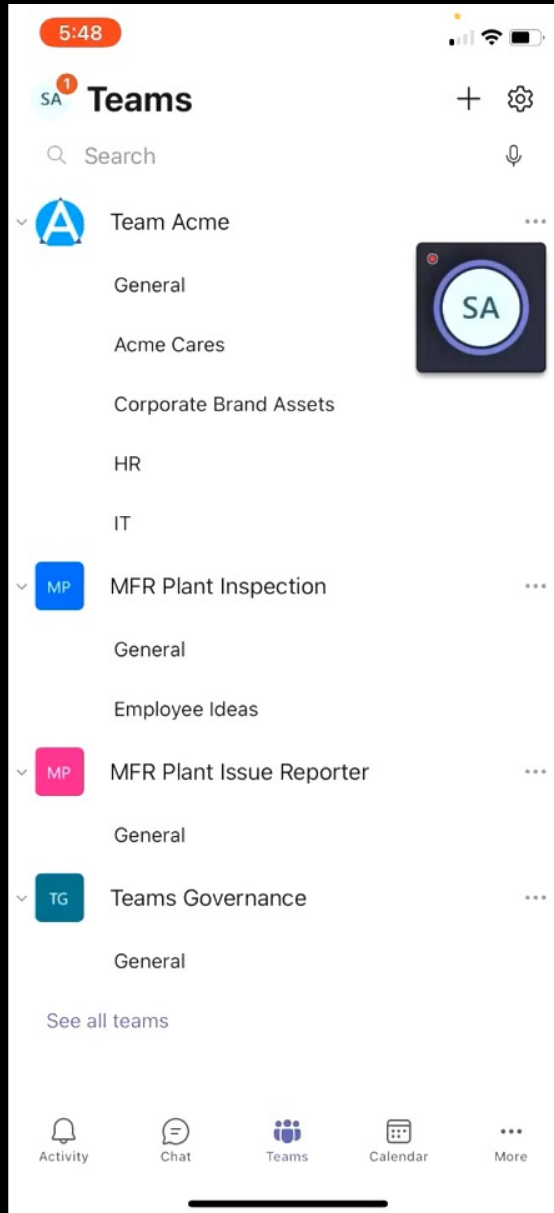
5:48

SA 1 Teams

Search

Team Acme

SA

General

Acme Cares

Corporate Brand Assets

HR

IT

MP MFR Plant Inspection

General

Employee Ideas

MP MFR Plant Issue Reporter

General

TG Teams Governance

General

See all teams

Activity Chat Teams Calendar More